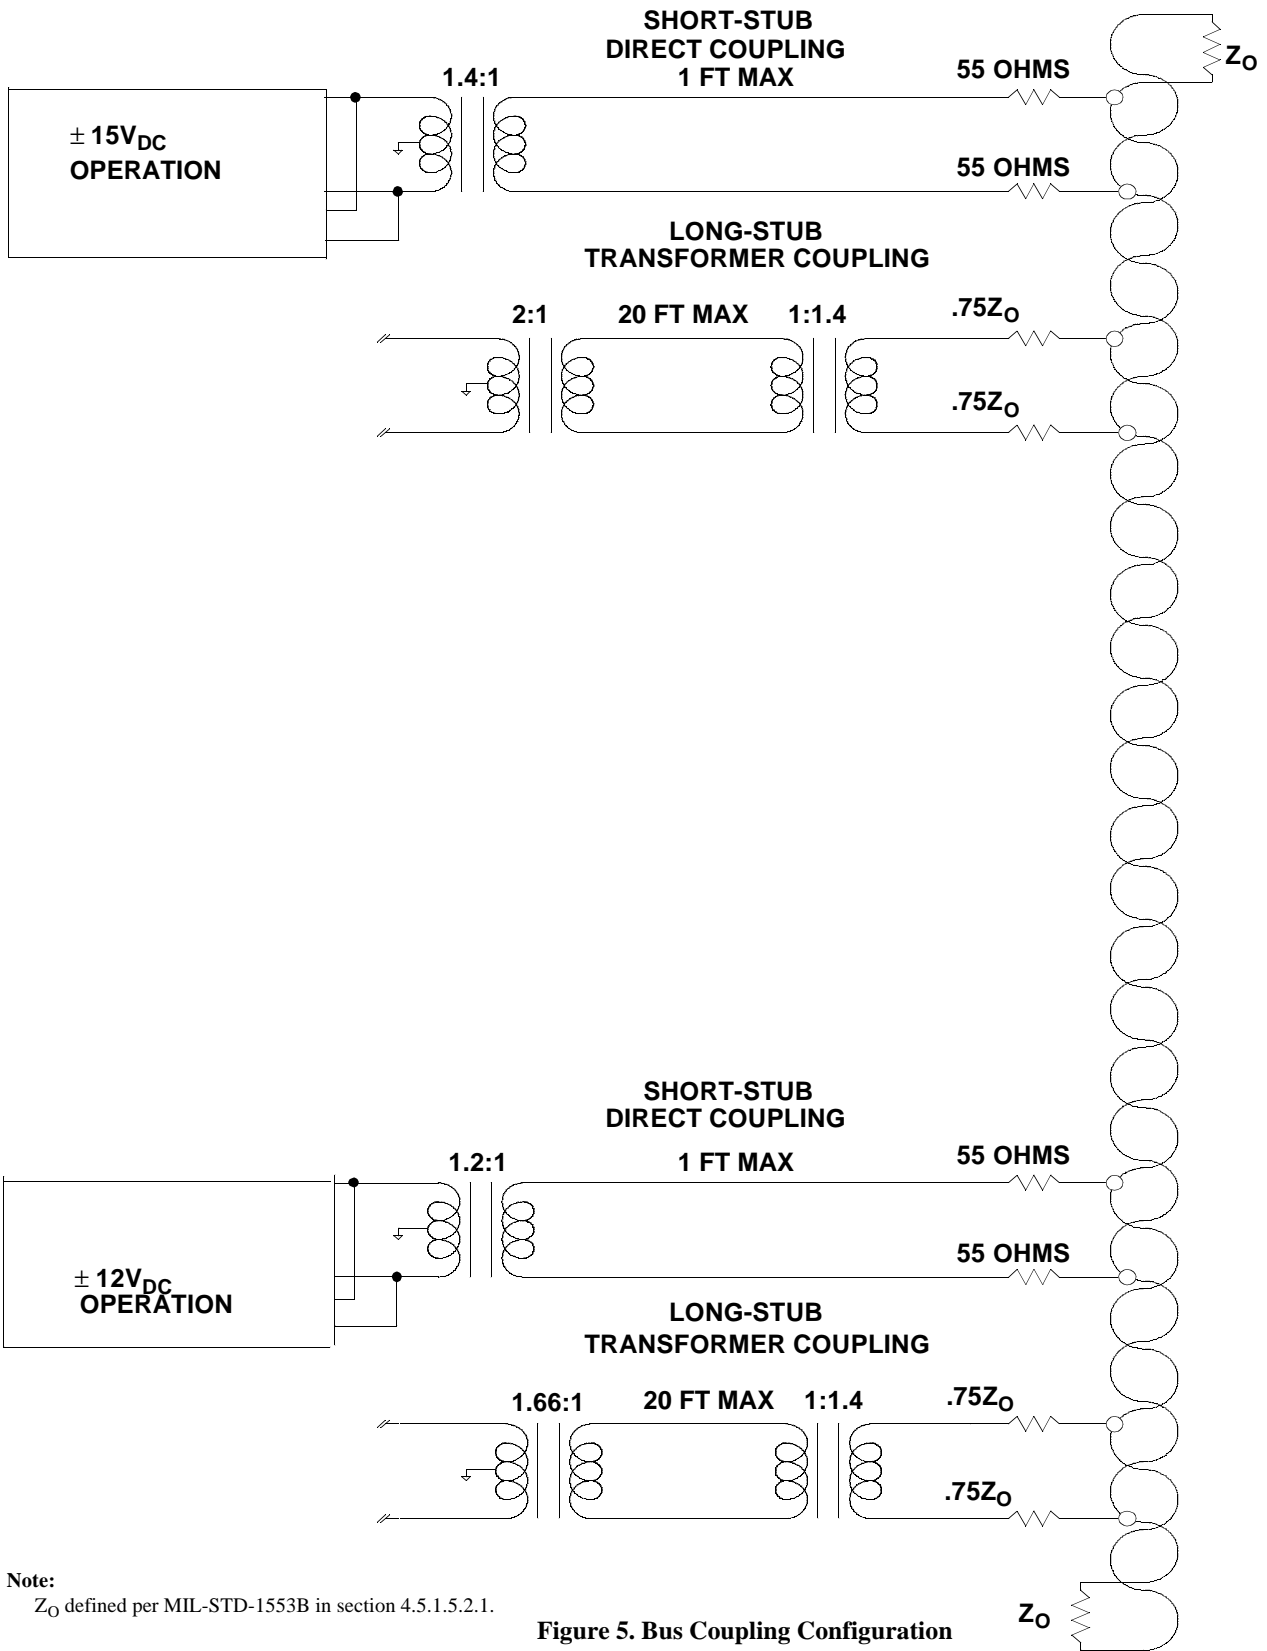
SHORT-STUB
DIRECT COUPLING
1 FT MAX

$Z_O$

1.4:1

55 OHMS

$\pm 15V_{DC}$
OPERATION

55 OHMS

LONG-STUB
TRANSFORMER COUPLING

2:1

20 FT MAX

1:1.4

$.75Z_O$

$.75Z_O$

SHORT-STUB
DIRECT COUPLING

1.2:1

1 FT MAX

55 OHMS

$\pm 12V_{DC}$
OPERATION

55 OHMS

LONG-STUB
TRANSFORMER COUPLING

1.66:1

20 FT MAX

1:1.4

$.75Z_O$

$.75Z_O$

Note:
$Z_O$ defined per MIL-STD-1553B in section 4.5.1.5.2.1.

Figure 5. Bus Coupling Configuration

$Z_O$